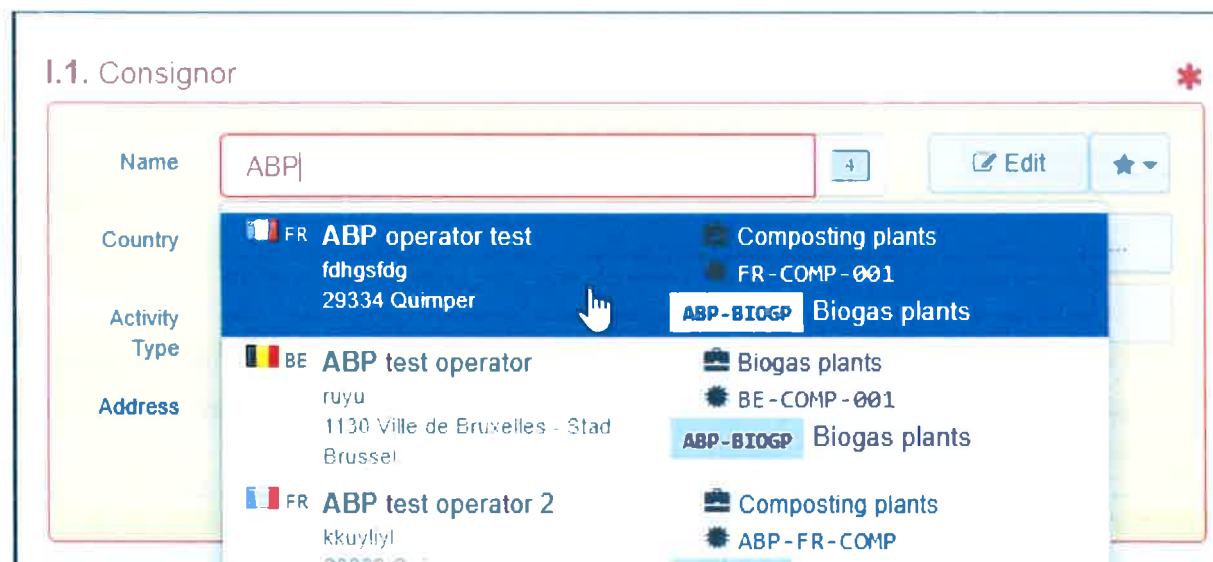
I.1. Consignor

*

Name

ABP

Edit

Country

Activity Type

Address

FR ABP operator test
fdhgsfdg
29334 Quimper

Composting plants
FR-COMP-001
ABP-BIOGP Biogas plants

BE ABP test operator
ruyu
1130 Ville de Bruxelles - Stad Brussel

Biogas plants
BE-COMP-001
ABP-BIOGP Biogas plants

FR ABP test operator 2
kkuylyl
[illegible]

Composting plants
ABP-FR-COMP